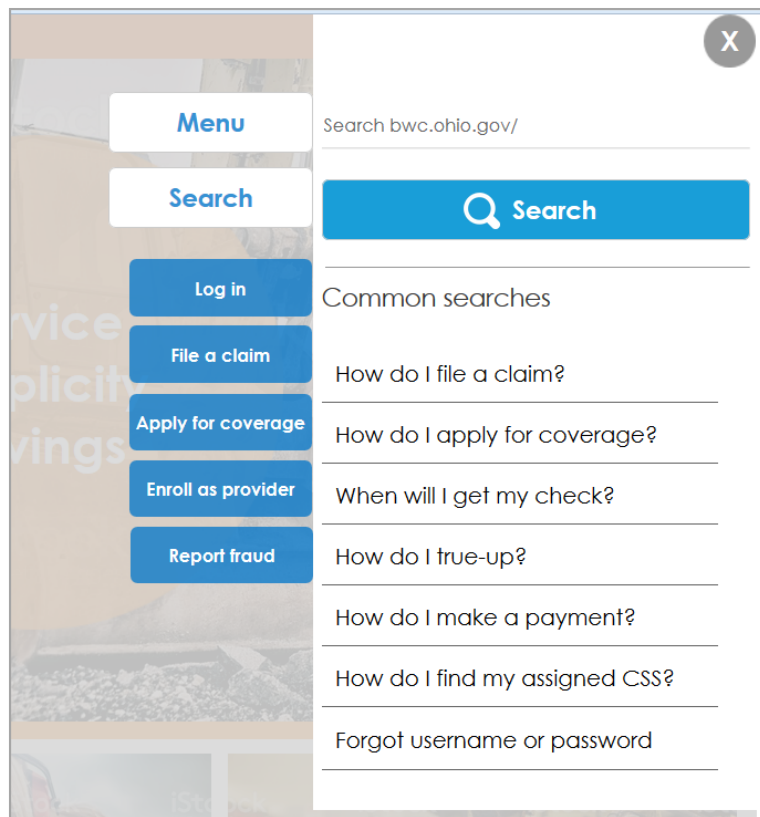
X

Menu

Search

Log in

File a claim

Apply for coverage

Enroll as provider

Report fraud

rvice
plicity
vings

Search bwc.ohio.gov/

Search

Common searches

How do I file a claim?

How do I apply for coverage?

When will I get my check?

How do I true-up?

How do I make a payment?

How do I find my assigned CSS?

Forgot username or password

iStock